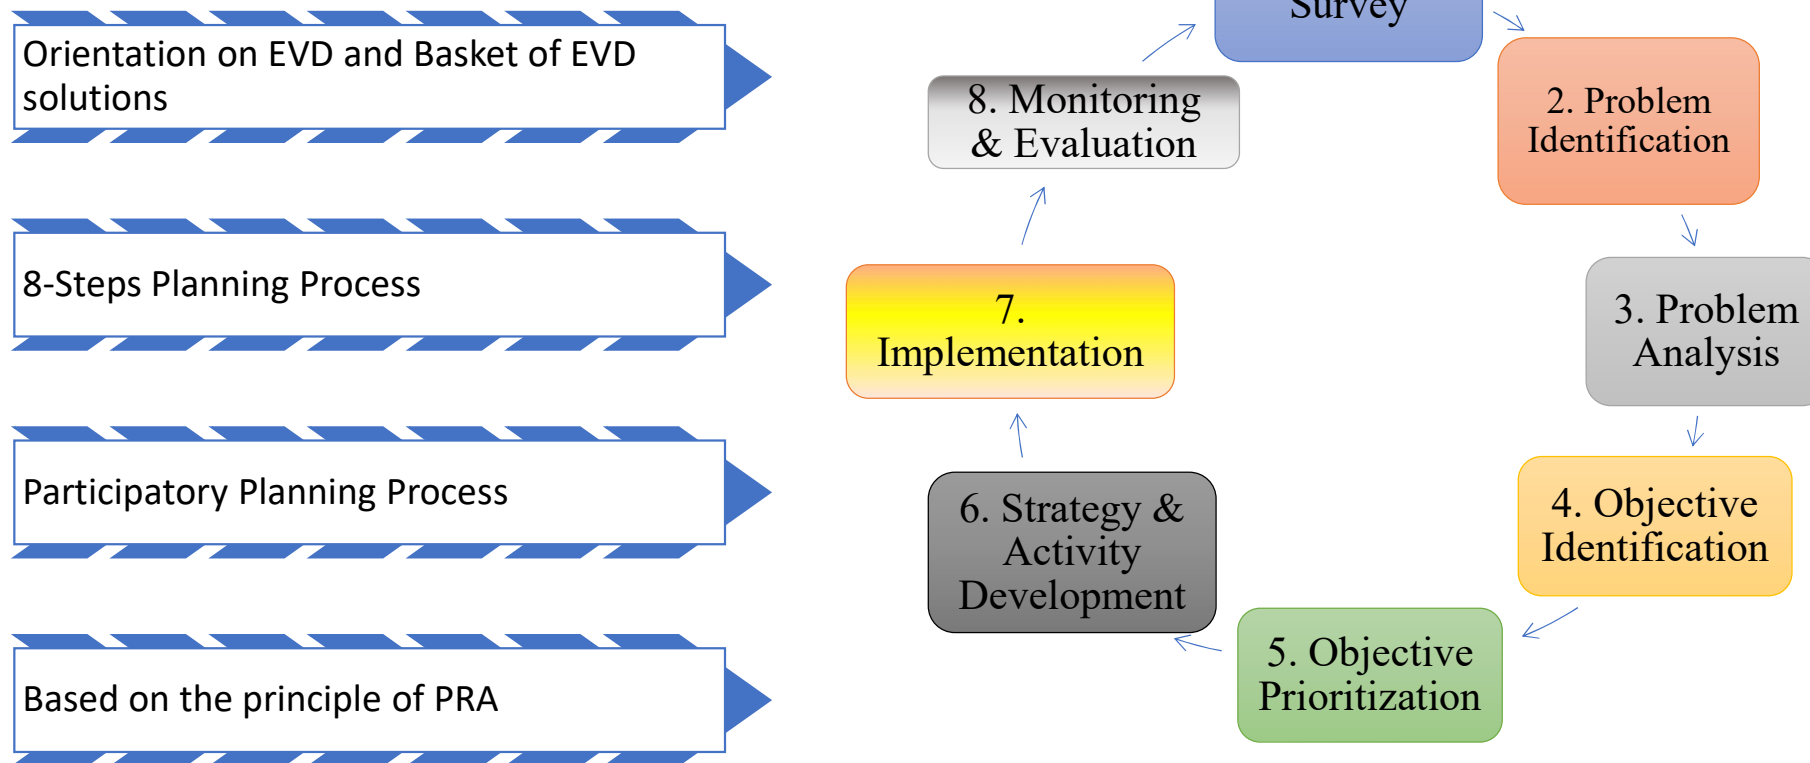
Orientation on EVD and Basket of EVD solutions

8-Steps Planning Process

Participatory Planning Process

Based on the principle of PRA

Survey

2. Problem Identification

3. Problem Analysis

4. Objective Identification

5. Objective Prioritization

6. Strategy & Activity Development

7. Implementation

8. Monitoring & Evaluation